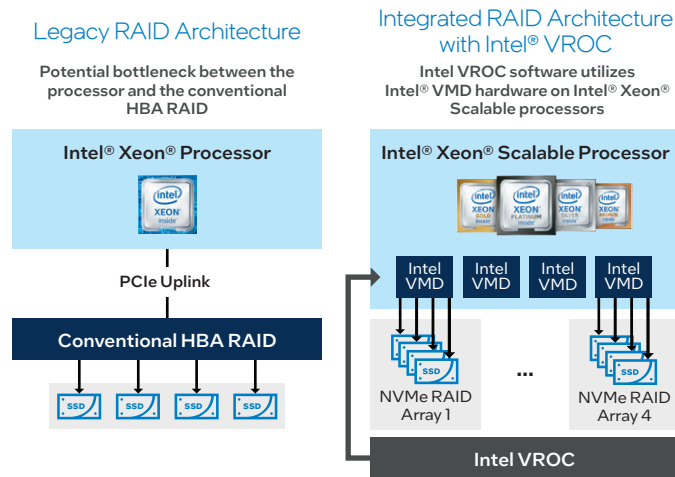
Legacy RAID Architecture

Potential bottleneck between the processor and the conventional HBA RAID

Intel® Xeon® Processor

intel XEON inside

PCIe Uplink

Conventional HBA RAID

SSD SSD SSD SSD

Integrated RAID Architecture with Intel® VROC

Intel VROC software utilizes Intel® VMD hardware on Intel® Xeon® Scalable processors

Intel® Xeon® Scalable Processor

intel XEON GOLD inside intel XEON PLATINUM inside intel XEON SILVER inside intel XEON BRONZE inside

Intel VMD Intel VMD Intel VMD Intel VMD

SSD SSD

NVMe RAID Array 1

...

NVMe RAID Array 4

Intel VROC